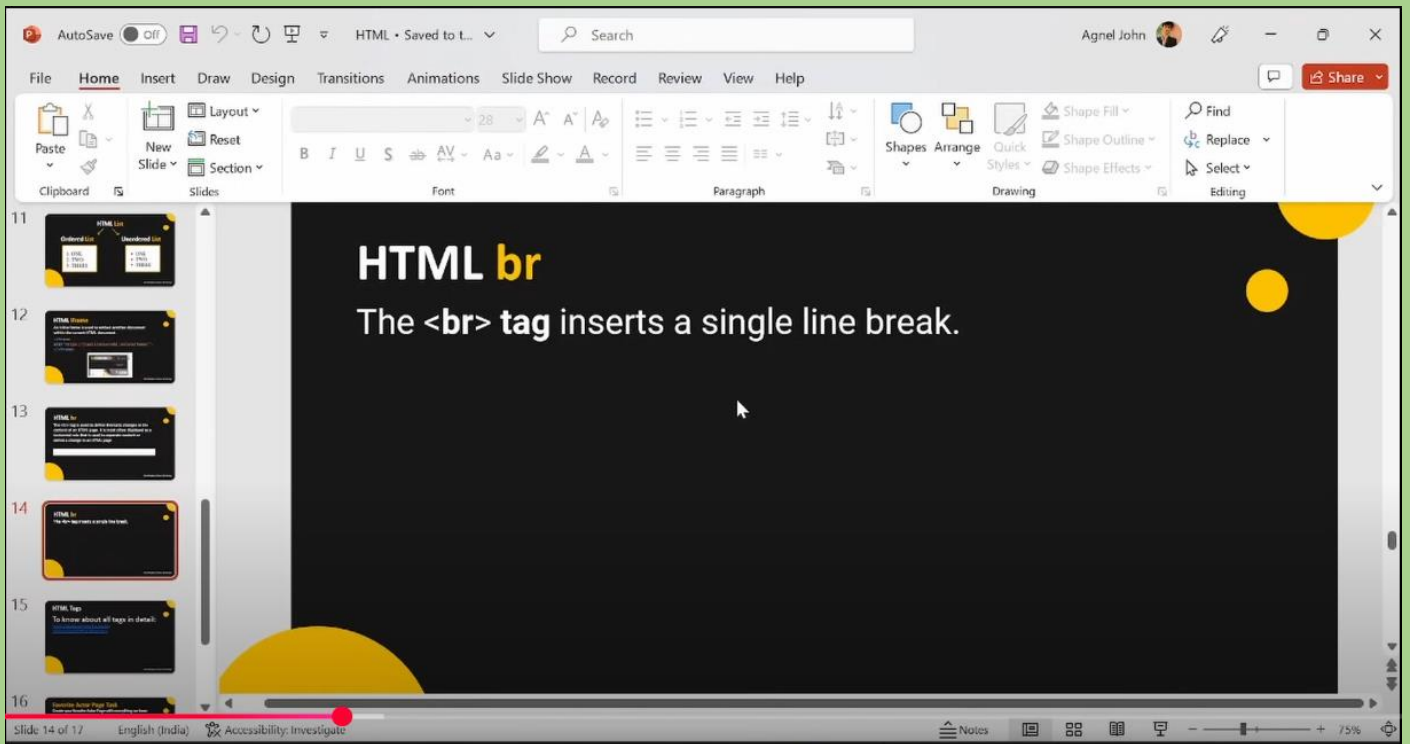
AutoSave Off HTML • Saved to t... Search Agnel John

File Home Insert Draw Design Transitions Animations Slide Show Record Review View Help Share

Paste Clipboard New Slide Layout Reset Section Slides 28 B I U S Font Paragraph Shapes Arrange Quick Styles Shape Fill Shape Outline Shape Effects Drawing Find Replace Select Editing

11 HTML List Ordered List Unordered List

12 HTML iframe

13 HTML hr

14 HTML br The <br> tag inserts a single line break.

15 HTML Tags To know about all tags in detail:

16 Favorite Actor Page Task

HTML br

The <br> tag inserts a single line break.

Slide 14 of 17 English (India) Accessibility: Investigate Notes 75%